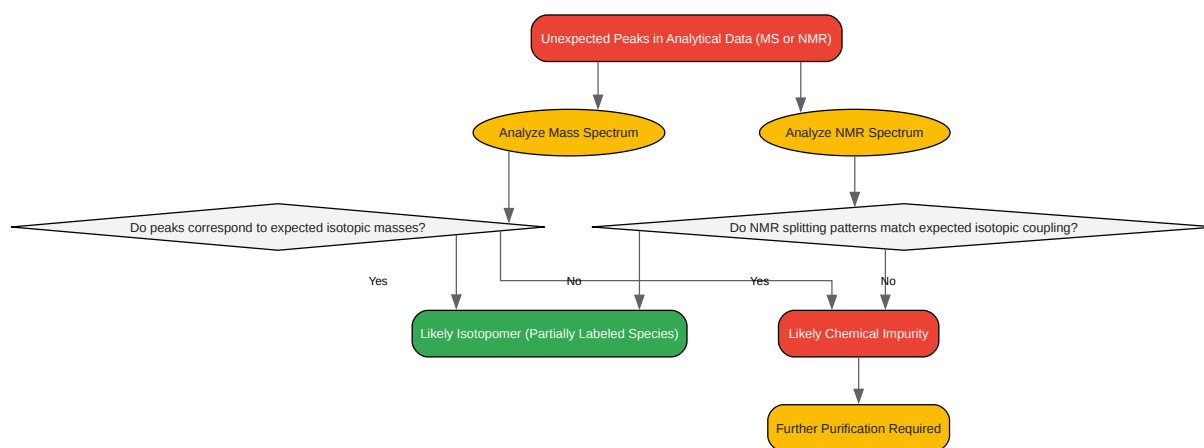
Unexpected Peaks in Analytical Data (MS or NMR)

Analyze Mass Spectrum

Analyze NMR Spectrum

Do peaks correspond to expected isotopic masses?

Do NMR splitting patterns match expected isotopic coupling?

Yes

No

Yes

No

Likely Isotopomer (Partially Labeled Species)

Likely Chemical Impurity

Further Purification Required